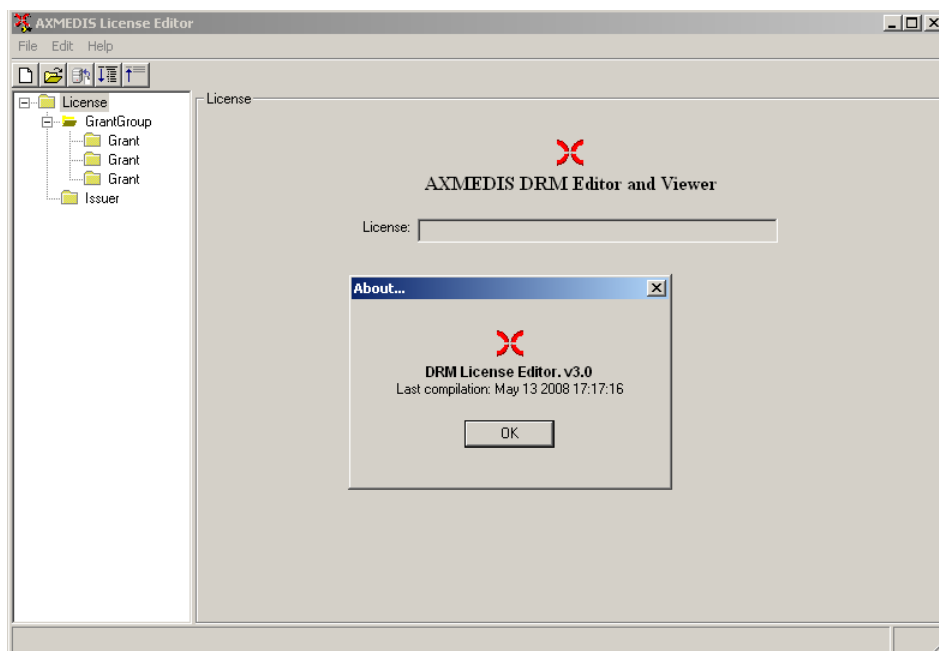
AXMEDIS License Editor

File Edit Help

License
GrantGroup
Grant
Grant
Grant
Issuer

License

AXMEDIS DRM Editor and Viewer

License:

About...

DRM License Editor. v3.0
Last compilation: May 13 2008 17:17:16

OK